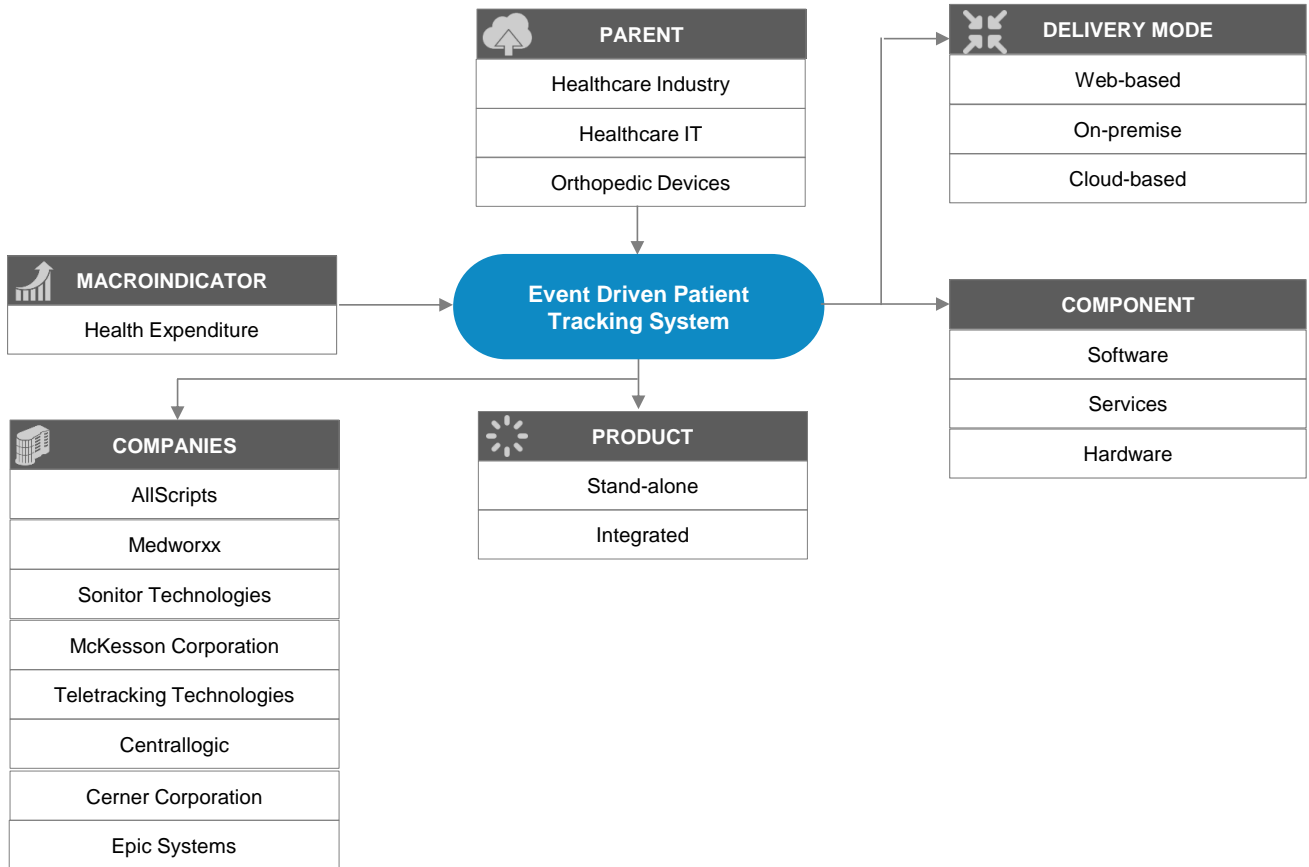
PARENT
Healthcare Industry
Healthcare IT
Orthopedic Devices

DELIVERY MODE
Web-based
On-premise
Cloud-based

MACROINDICATOR
Health Expenditure

Event Driven Patient Tracking System

COMPONENT
Software
Services
Hardware

COMPANIES
AllScripts
Medworxx
Sonitor Technologies
McKesson Corporation
Teletracking Technologies
Centrallogic
Cerner Corporation
Epic Systems

PRODUCT
Stand-alone
Integrated